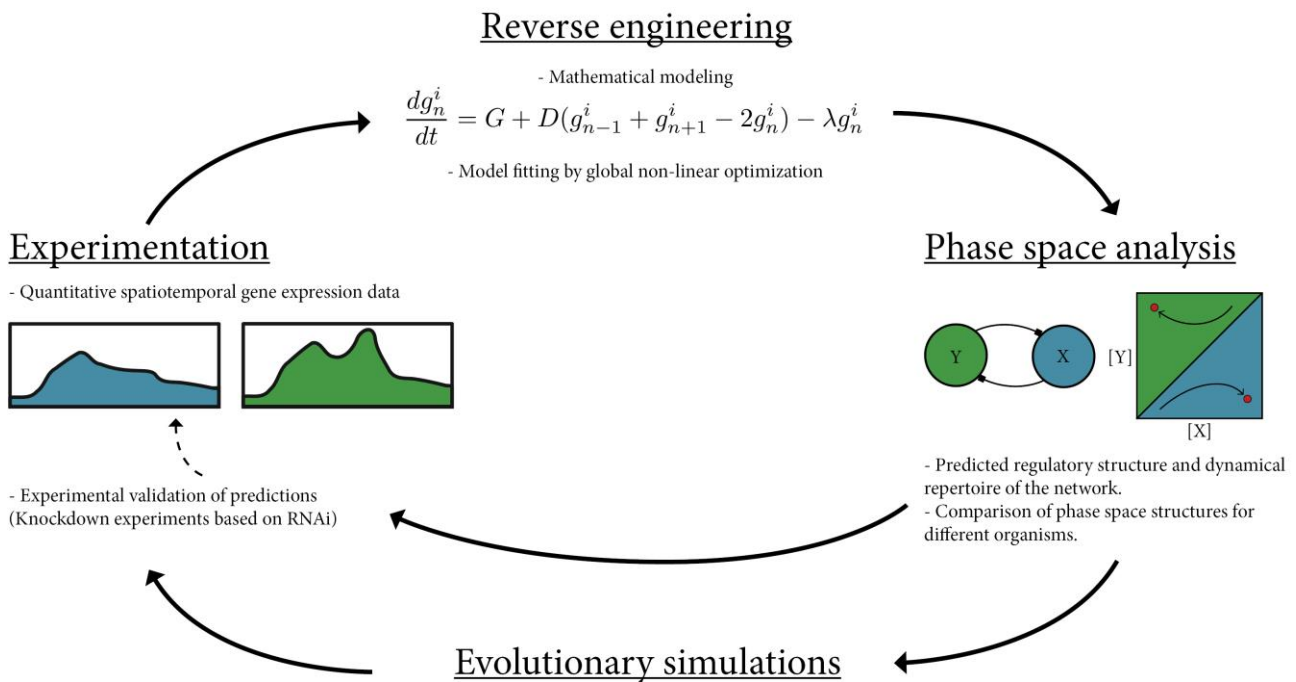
Reverse engineering

- Mathematical modeling

$\frac{dg_n^i}{dt} = G + D(g_{n-1}^i + g_{n+1}^i - 2g_n^i) - \lambda g_n^i$

- Model fitting by global non-linear optimization

Experimentation

- Quantitative spatiotemporal gene expression data

Phase space analysis

Y

X

[Y]

[X]

- Predicted regulatory structure and dynamical repertoire of the network.
- Comparison of phase space structures for different organisms.

- Experimental validation of predictions (Knockdown experiments based on RNAi)

Evolutionary simulations